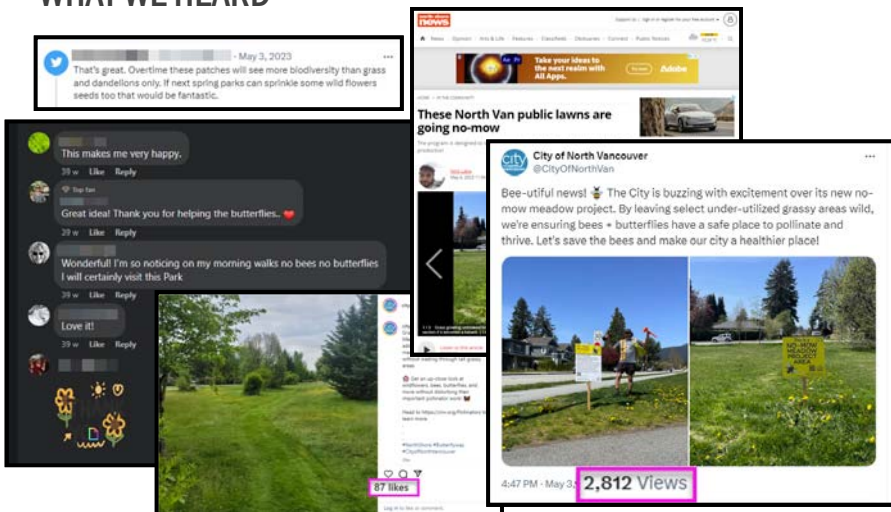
WHAT WE HEARD

· May 3, 2023

That's great. Overtime these patches will see more biodiversity than grass and dandelions only. If next spring parks can sprinkle some wild flowers seeds too that would be fantastic.

This makes me very happy.
39 w Like Reply

Top fan
Great idea! Thank you for helping the butterflies.. ❤️
39 w Like Reply

Wonderful! I'm so noticing on my morning walks no bees no butterflies I will certainly visit this Park
39 w Like Reply

Love it!
39 w Like Reply

north shore news

Take your ideas to the next realm with All Apps.

Adobe

These North Van public lawns are going no-mow

87 likes

City of North Vancouver
@CityOfNorthVan

Bee-utiful news! 🐝 The City is buzzing with excitement over its new no-mow meadow project. By leaving select under-utilized grassy areas wild, we're ensuring bees + butterflies have a safe place to pollinate and thrive. Let's save the bees and make our city a healthier place!

NO-MOW MEADOW

4:47 PM · May 3, 2,812 Views